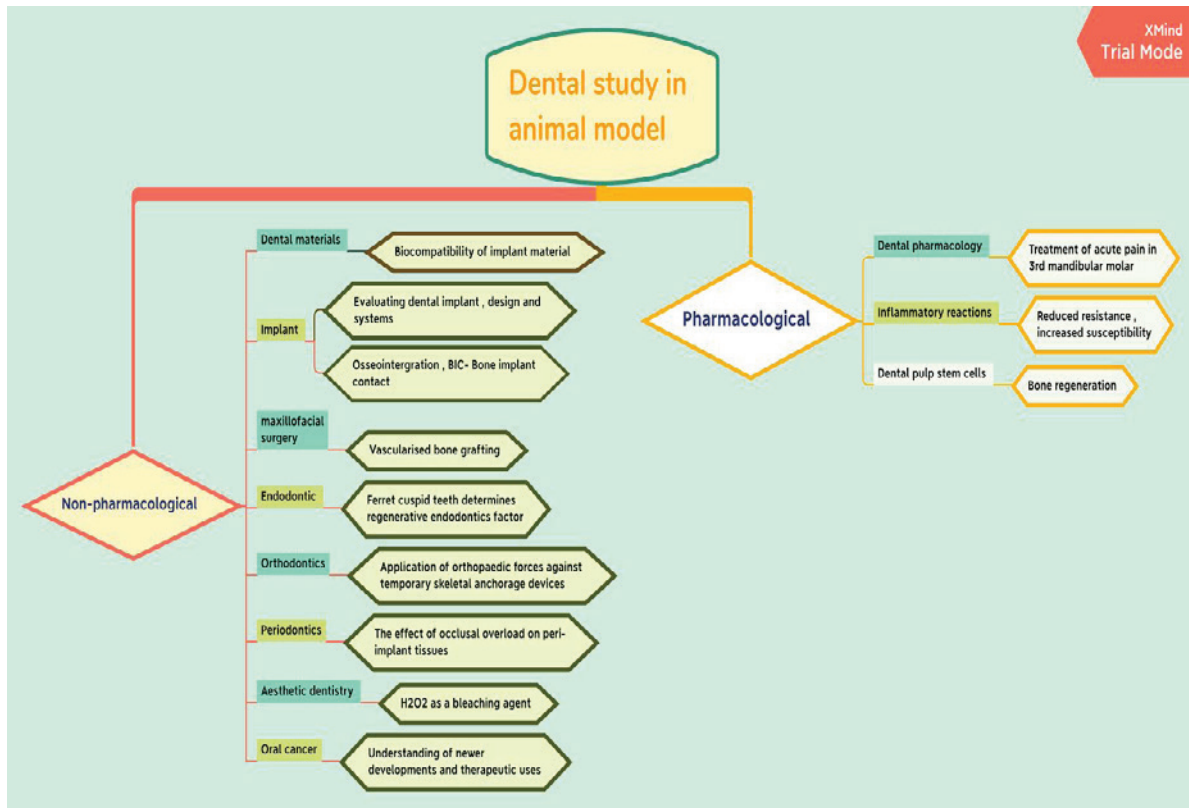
XMind
Trial Mode

Dental study in animal model

Non-pharmacological

Dental materials
Biocompatibility of implant material

Implant
Evaluating dental implant , design and systems
Osseointergration , BIC- Bone implant contact

maxillofacial surgery
Vascularised bone grafting

Endodontic
Ferret cuspid teeth determines regenerative endodontics factor

Orthodontics
Application of orthopaedic forces against temporary skeletal anchorage devices

Periodontics
The effect of occlusal overload on peri-implant tissues

Aesthetic dentistry
H2O2 as a bleaching agent

Oral cancer
Understanding of newer developments and therapeutic uses

Pharmacological

Dental pharmacology
Treatment of acute pain in 3rd mandibular molar

Inflammatory reactions
Reduced resistance , increased susceptibility

Dental pulp stem cells
Bone regeneration